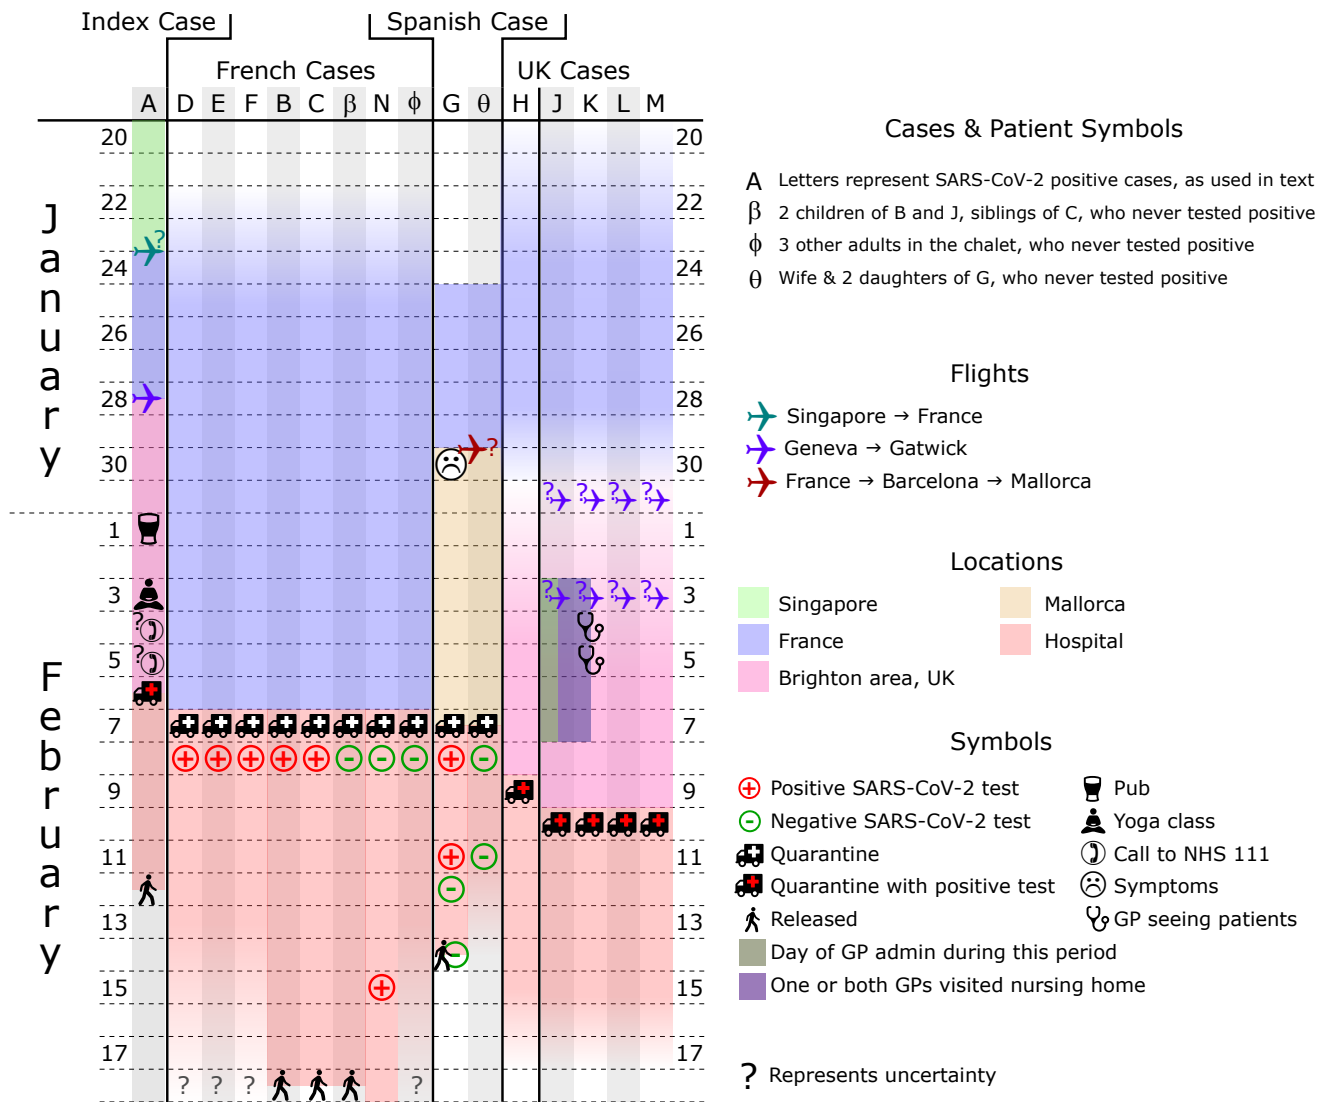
Index Case

Spanish Case

French Cases

UK Cases

| A | D | E | F | B | C | β | N | ϕ | G | θ | H | J | K | L | M |
|---|---|---|---|---|---|---|---|---|---|---|---|---|---|---|---|

January

February

20 22 24 26 28 30 1 3 5 7 9 11 13 15 17

20 22 24 26 28 30 1 3 5 7 9 11 13 15 17

? ? ? ?

?

?

? ? ? ?

? ? ? ?

?

?

Cases & Patient Symbols

A Letters represent SARS-CoV-2 positive cases, as used in text

β 2 children of B and J, siblings of C, who never tested positive

ϕ 3 other adults in the chalet, who never tested positive

θ Wife & 2 daughters of G, who never tested positive

Flights

Singapore → France

Geneva → Gatwick

France → Barcelona → Mallorca

Locations

Singapore

Mallorca

France

Hospital

Brighton area, UK

Symbols

Positive SARS-CoV-2 test

Pub

Negative SARS-CoV-2 test

Yoga class

Quarantine

Call to NHS 111

Quarantine with positive test

Symptoms

Released

GP seeing patients

Day of GP admin during this period

One or both GPs visited nursing home

? Represents uncertainty